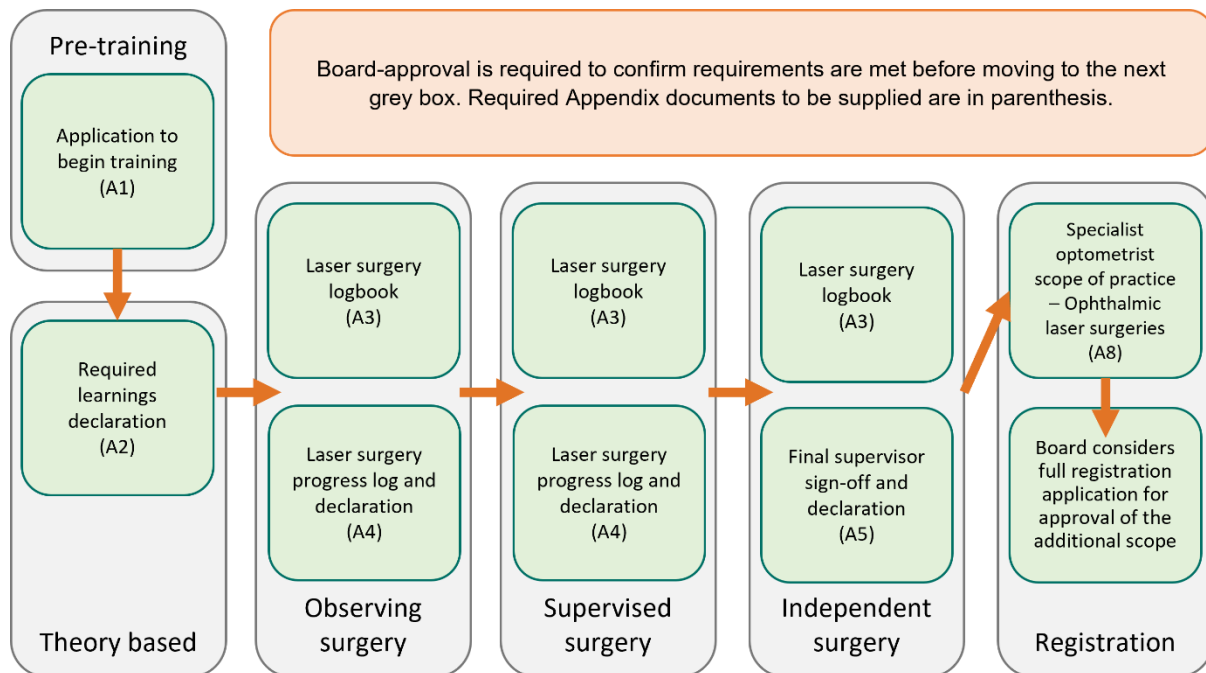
Pre-training

Application to begin training (A1)

Board-approval is required to confirm requirements are met before moving to the next grey box. Required Appendix documents to be supplied are in parenthesis.

Required learnings declaration (A2)

Theory based

Laser surgery logbook (A3)

Laser surgery progress log and declaration (A4)

Observing surgery

Laser surgery logbook (A3)

Laser surgery progress log and declaration (A4)

Supervised surgery

Laser surgery logbook (A3)

Final supervisor sign-off and declaration (A5)

Independent surgery

Specialist optometrist scope of practice – Ophthalmic laser surgeries (A8)

Board considers full registration application for approval of the additional scope

Registration